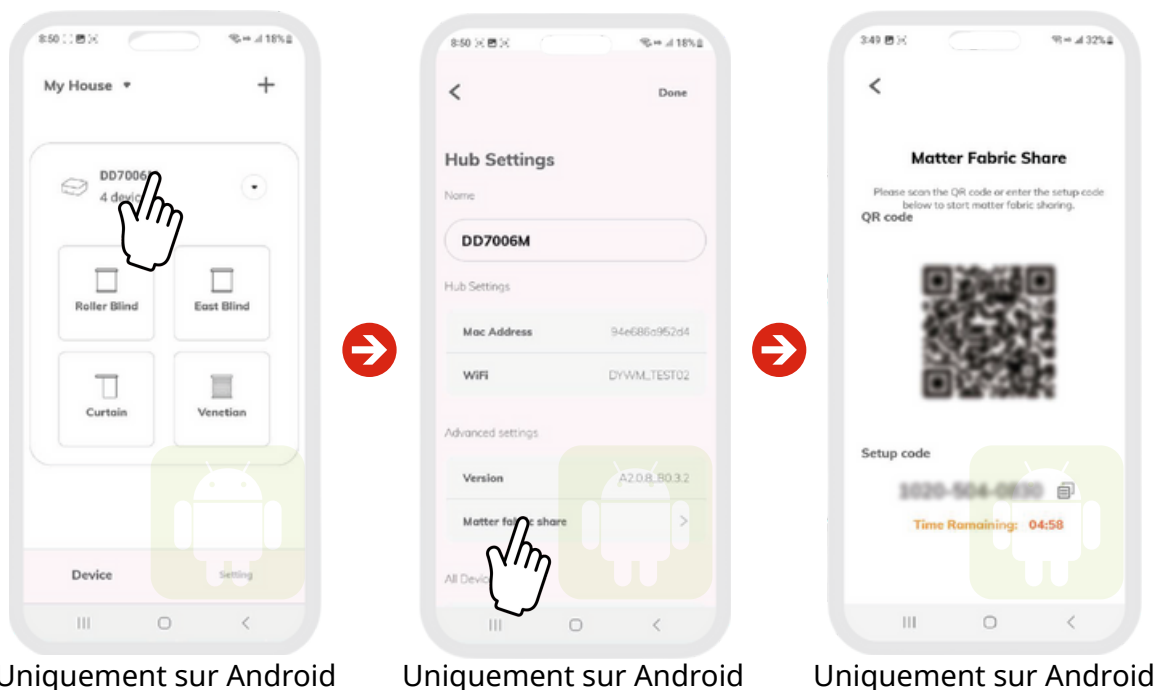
8:50 18%

My House ▾ +

DD7006
4 devic

Roller Blind

East Blind

Curtain

Venetian

Device

Setting

Uniquement sur Android

8:50 18%

<

Done

Hub Settings

Name

DD7006M

Hub Settings

Mac Address 94e686a952d4

WiFi DYWM_TEST02

Advanced settings

Version A2.0.8_B0.3.2

Matter fa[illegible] share

All Devic

Uniquement sur Android

3:49 32%

<

Matter Fabric Share

Please scan the QR code or enter the setup code below to start matter fabric sharing.

QR code

Setup code

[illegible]

Time Remaining: 04:58

Uniquement sur Android